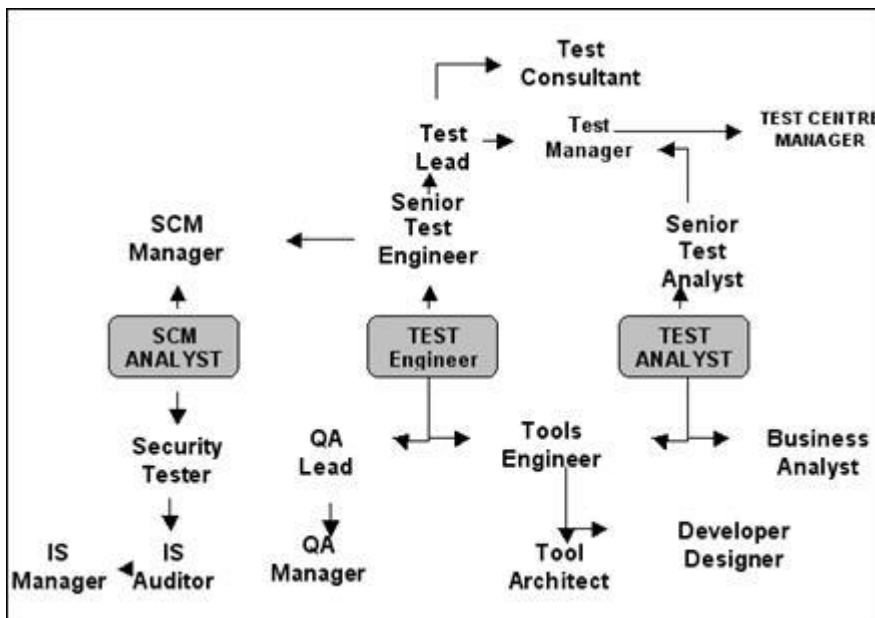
Test Consultant

Test Lead

Test Manager

TEST CENTRE MANAGER

SCM Manager

Senior Test Engineer

Senior Test Analyst

SCM ANALYST

TEST Engineer

TEST ANALYST

Security Tester

QA Lead

Tools Engineer

Business Analyst

IS Manager

IS Auditor

QA Manager

Tool Architect

Developer Designer